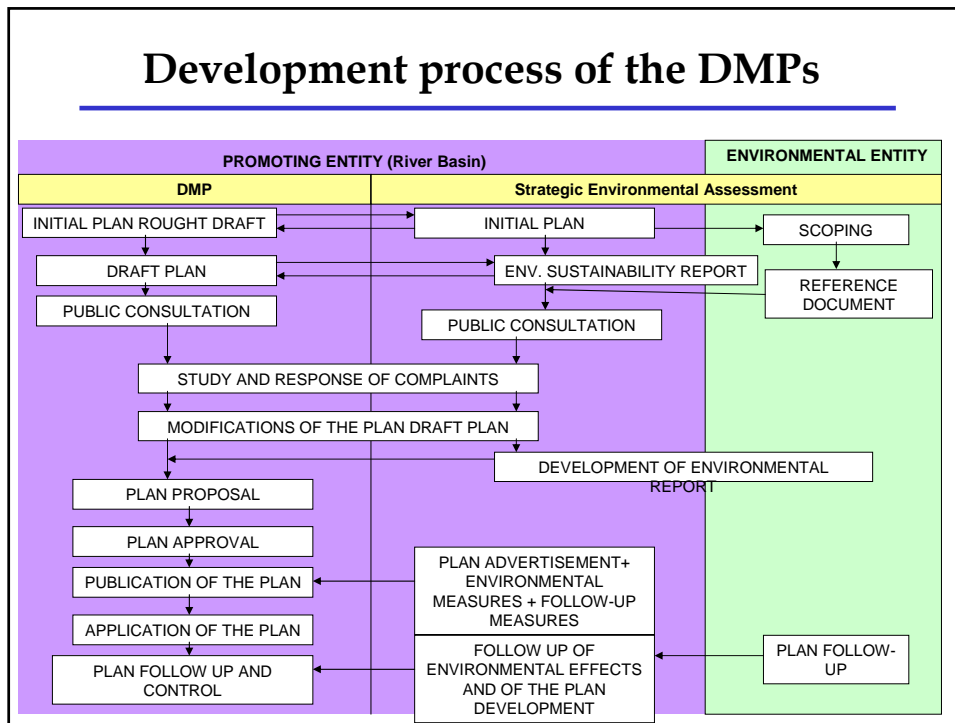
Development process of the DMPs

PROMOTING ENTITY (River Basin)

ENVIRONMENTAL ENTITY

DMP

Strategic Environmental Assessment

INITIAL PLAN ROUGHT DRAFT

INITIAL PLAN

SCOPING

DRAFT PLAN

ENV. SUSTAINABILITY REPORT

REFERENCE DOCUMENT

PUBLIC CONSULTATION

PUBLIC CONSULTATION

STUDY AND RESPONSE OF COMPLAINTS

MODIFICATIONS OF THE PLAN DRAFT PLAN

DEVELOPMENT OF ENVIRONMENTAL REPORT

PLAN PROPOSAL

PLAN APPROVAL

PUBLICATION OF THE PLAN

PLAN ADVERTISEMENT+ ENVIRONMENTAL MEASURES + FOLLOW-UP MEASURES

APPLICATION OF THE PLAN

PLAN FOLLOW UP AND CONTROL

FOLLOW UP OF ENVIRONMENTAL EFFECTS AND OF THE PLAN DEVELOPMENT

PLAN FOLLOW-UP